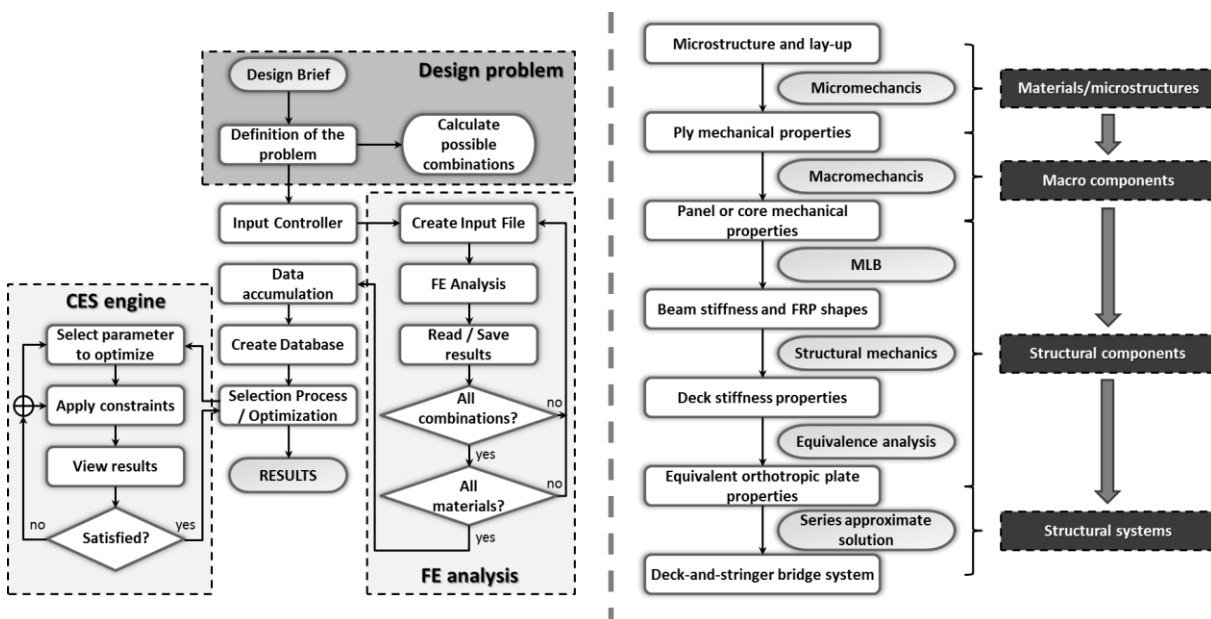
Design problem

Design Brief

Definition of the problem

Calculate possible combinations

Input Controller

Create Input File

FE Analysis

Read / Save results

All combinations?

no

yes

All materials?

no

yes

FE analysis

Data accumulation

Create Database

Selection Process / Optimization

RESULTS

CES engine

Select parameter to optimize

Apply constraints

View results

Satisfied?

no

yes

Microstructure and lay-up

Micromechancis

Ply mechanical properties

Macromechancis

Panel or core mechanical properties

MLB

Beam stiffness and FRP shapes

Structural mechanics

Deck stiffness properties

Equivalence analysis

Equivalent orthotropic plate properties

Series approximate solution

Deck-and-stringer bridge system

Materials/microstructures

Macro components

Structural components

Structural systems